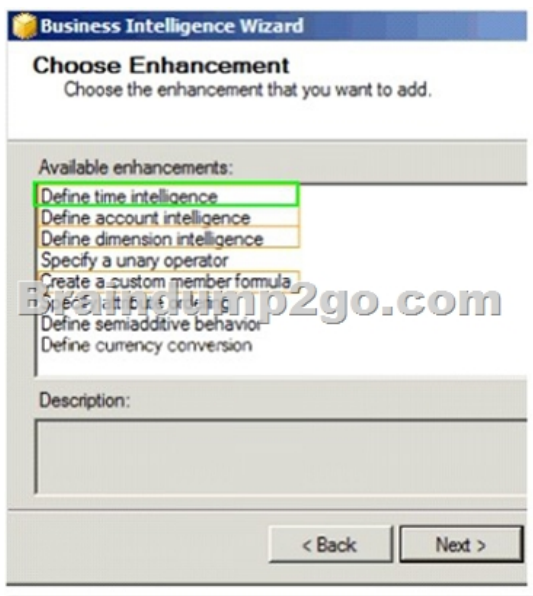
Business Intelligence Wizard

Choose Enhancement
Choose the enhancement that you want to add.

Available enhancements:
Define time intelligence
Define account intelligence
Define dimension intelligence
Specify a unary operator
Create a custom member formula
Specify attribute ordering
Define semiadditive behavior
Define currency conversion

Braindump2go.com

Description:

< Back
Next >